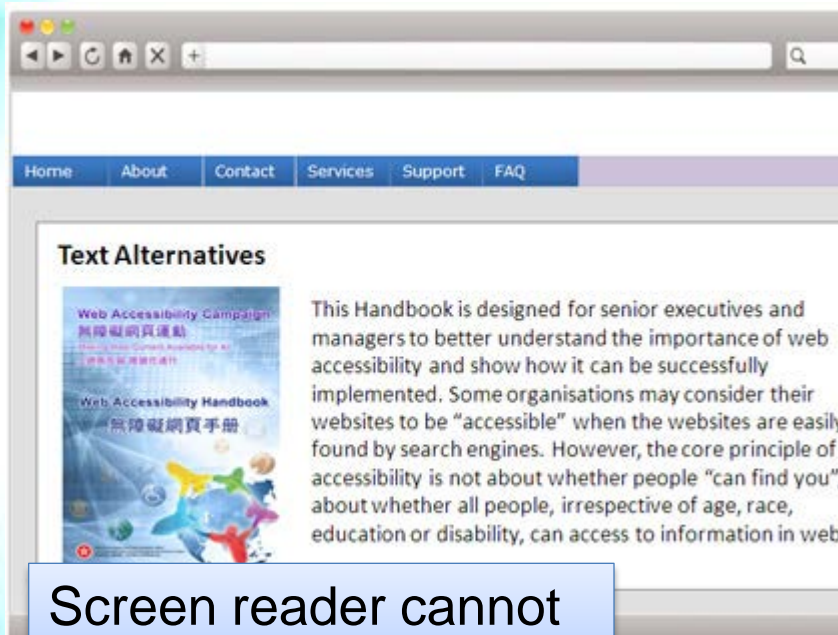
Home About Contact Services Support FAQ

Text Alternatives

Web Accessibility Campaign
無障礙網頁運動
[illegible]
Web Accessibility Handbook
無障礙網頁手冊

This Handbook is designed for senior executives and managers to better understand the importance of web accessibility and show how it can be successfully implemented. Some organisations may consider their websites to be "accessible" when the websites are easily found by search engines. However, the core principle of accessibility is not about whether people "can find you" about whether all people, irrespective of age, race, education or disability, can access to information in web

Screen reader cannot